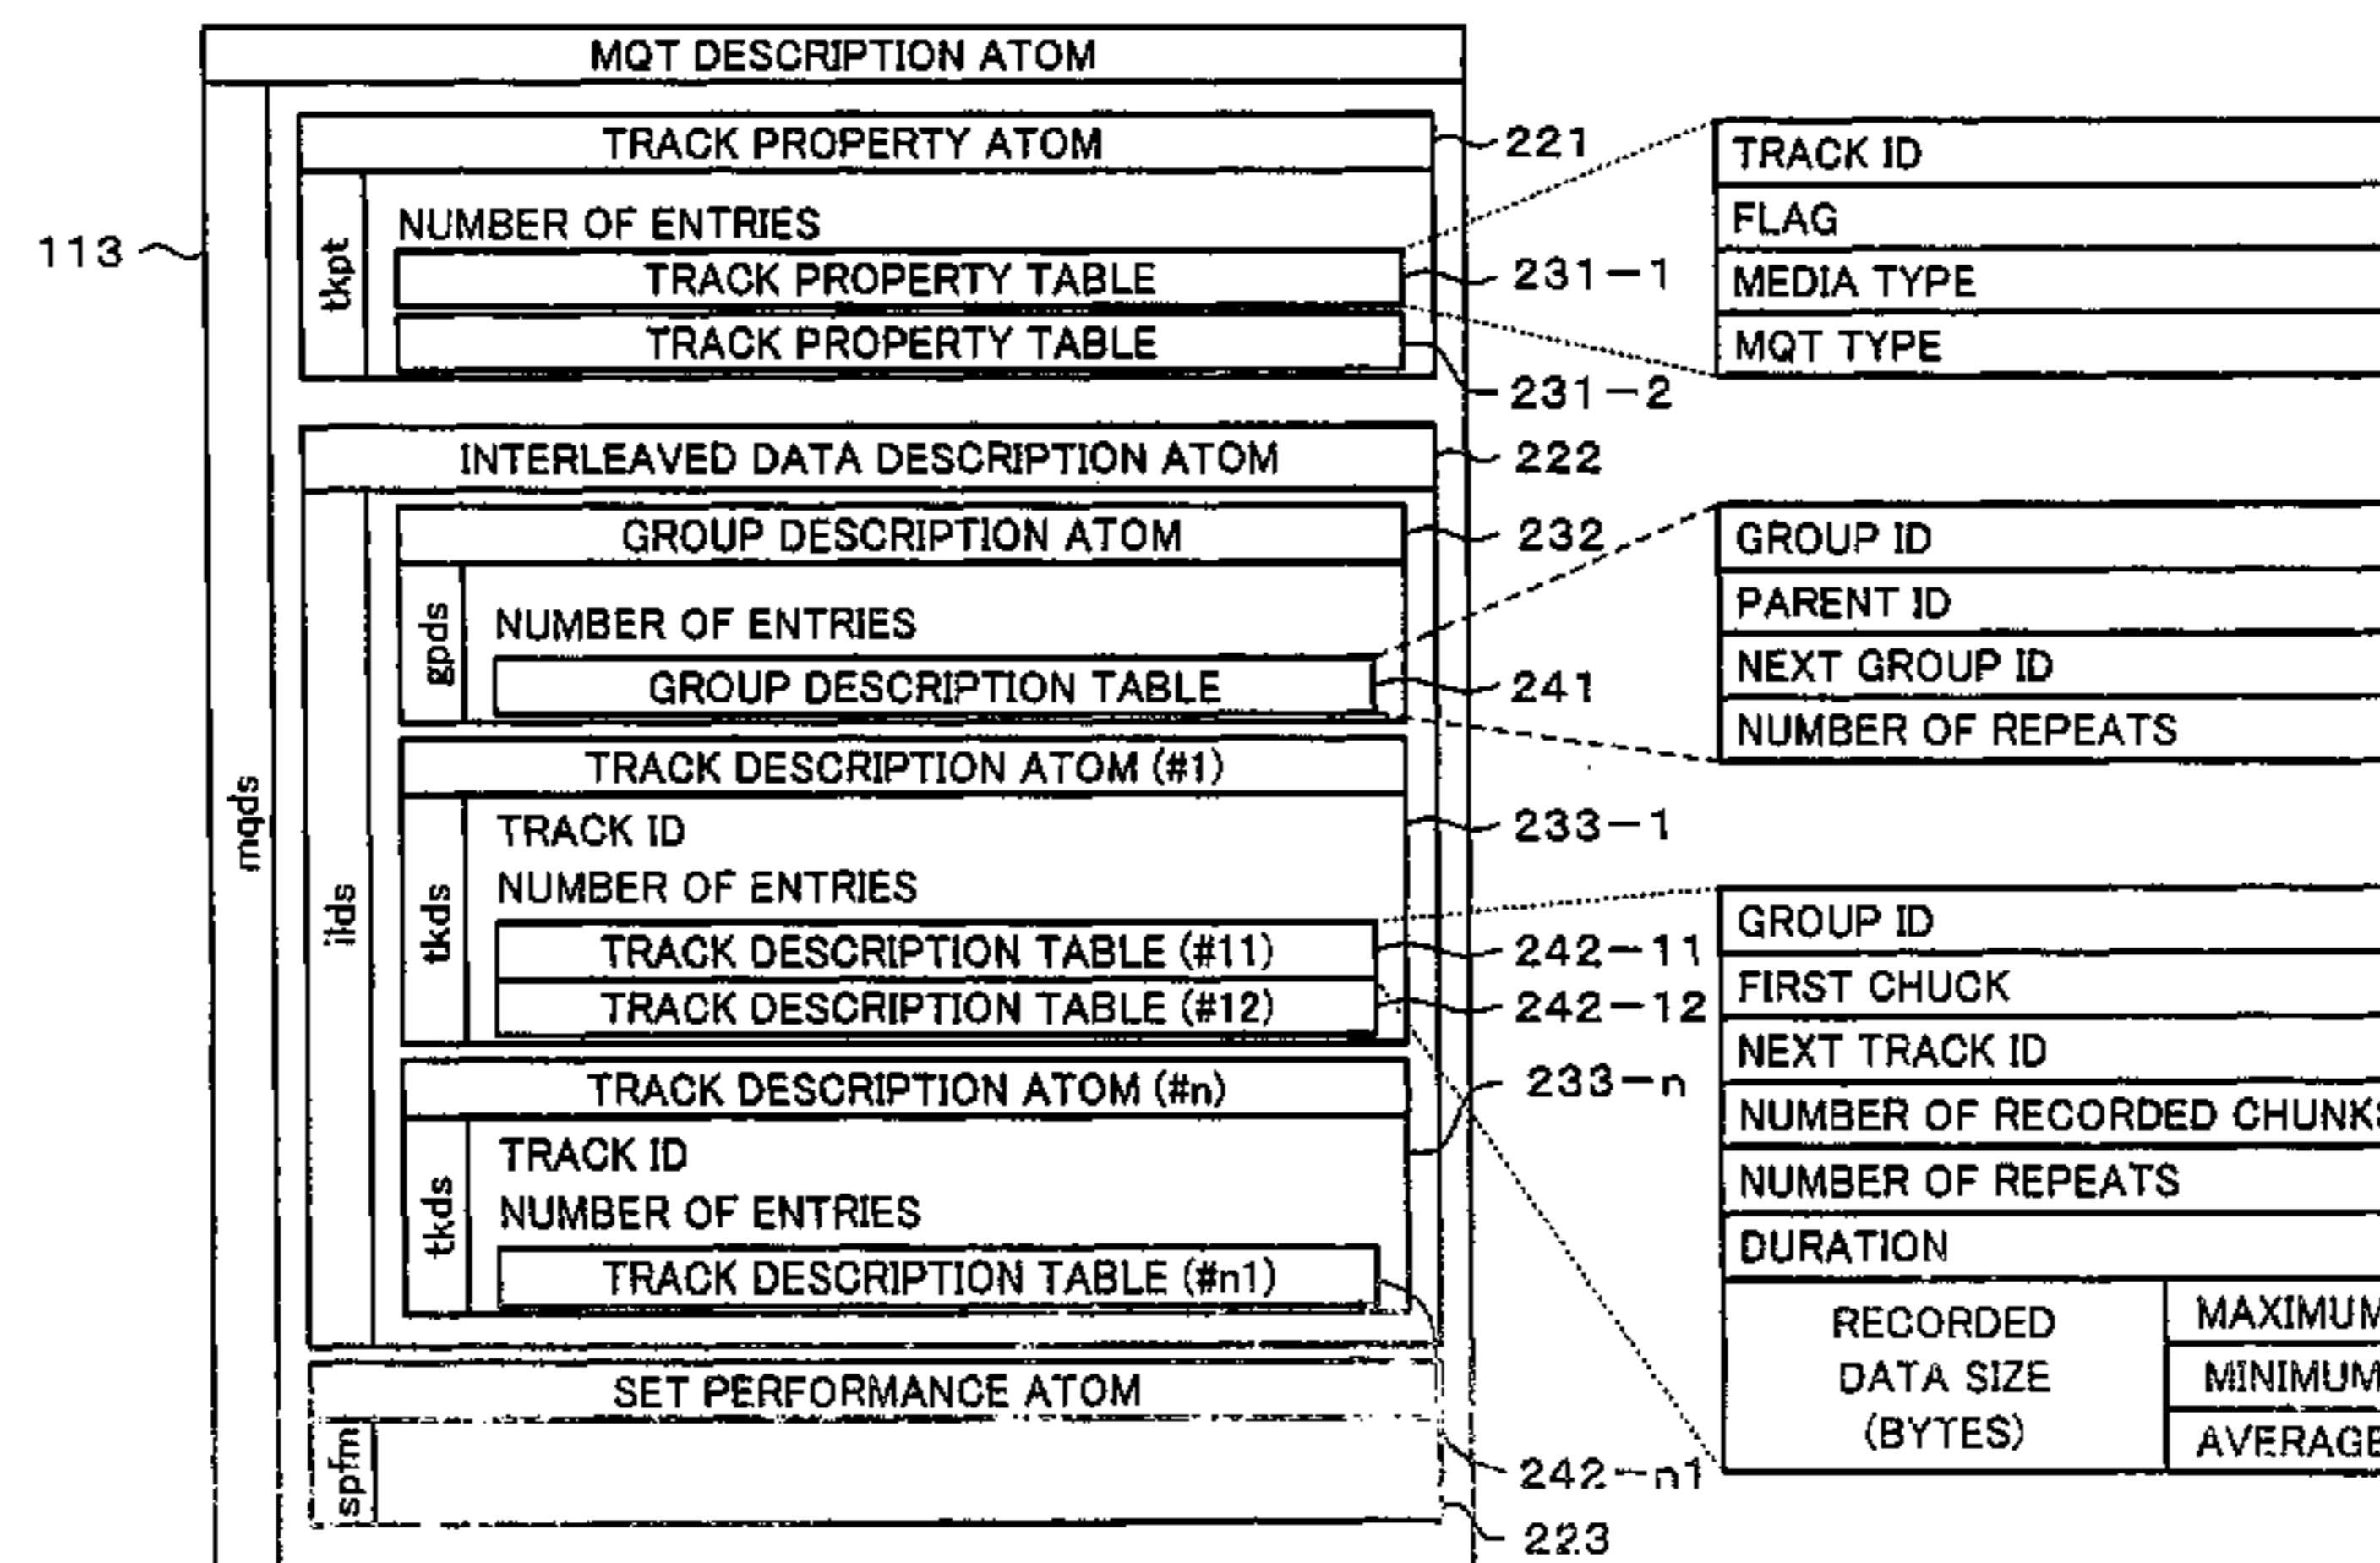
MQT DESCRIPTION ATOM

113

mqds

TRACK PROPERTY ATOM

221

tkpt

NUMBER OF ENTRIES

TRACK PROPERTY TABLE

231−1

TRACK PROPERTY TABLE

231−2

TRACK ID

FLAG

MEDIA TYPE

MQT TYPE

INTERLEAVED DATA DESCRIPTION ATOM

222

ilds

GROUP DESCRIPTION ATOM

232

gpds

NUMBER OF ENTRIES

GROUP DESCRIPTION TABLE

241

GROUP ID

PARENT ID

NEXT GROUP ID

NUMBER OF REPEATS

TRACK DESCRIPTION ATOM (#1)

tkds

TRACK ID

NUMBER OF ENTRIES

233−1

TRACK DESCRIPTION TABLE (#11)

242−11

TRACK DESCRIPTION TABLE (#12)

242−12

TRACK DESCRIPTION ATOM (#n)

233−n

tkds

TRACK ID

NUMBER OF ENTRIES

TRACK DESCRIPTION TABLE (#n1)

GROUP ID

FIRST CHUCK

NEXT TRACK ID

NUMBER OF RECORDED CHUNK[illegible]

NUMBER OF REPEATS

DURATION

| RECORDED DATA SIZE (BYTES) | MAXIMU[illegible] |
|---|---|
| | MINIMU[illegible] |
| | AVERAG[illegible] |

SET PERFORMANCE ATOM

spfm

242−n1

223